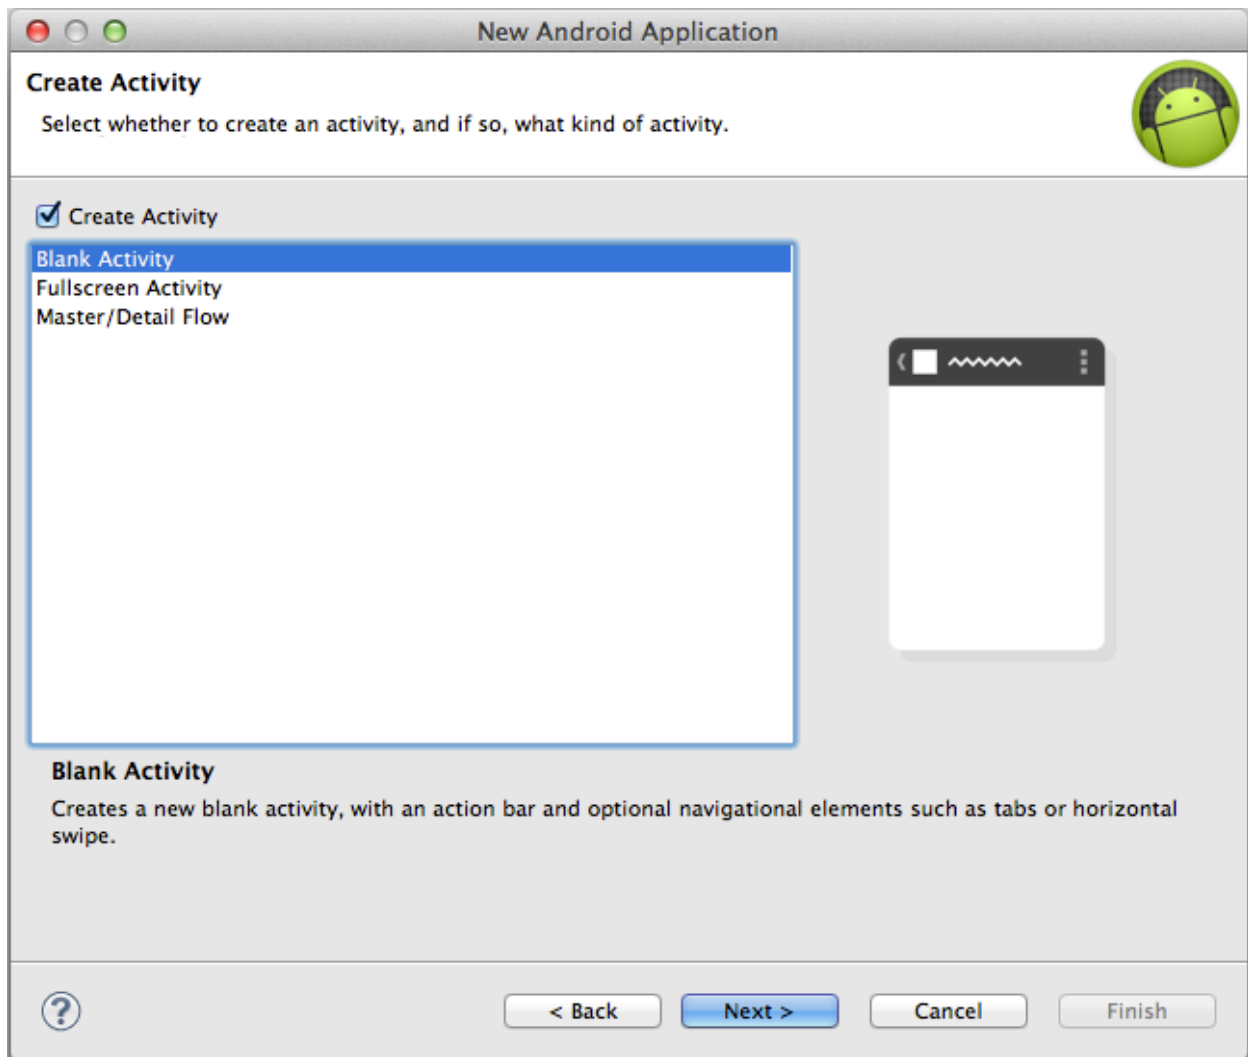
New Android Application

Create Activity

Select whether to create an activity, and if so, what kind of activity.

Create Activity

Blank Activity
Fullscreen Activity
Master/Detail Flow

Blank Activity

Creates a new blank activity, with an action bar and optional navigational elements such as tabs or horizontal swipe.

?

< Back

Next >

Cancel

Finish